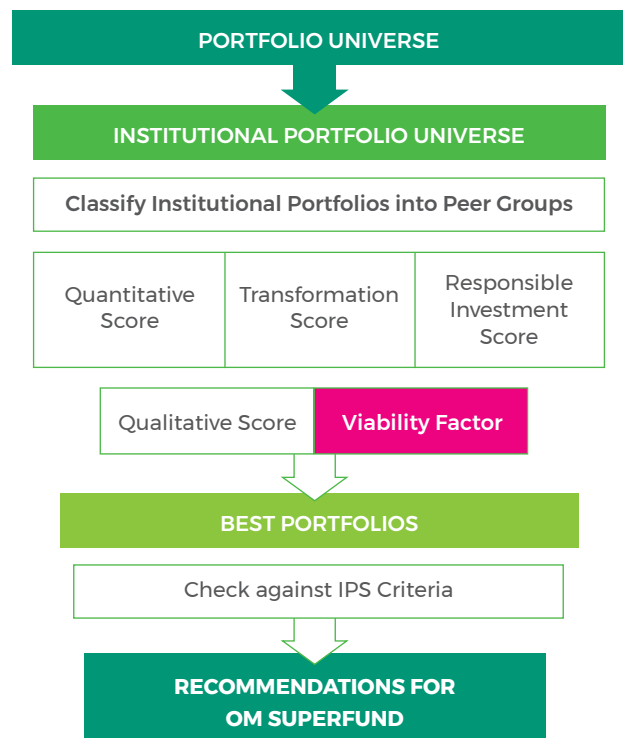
PORTFOLIO UNIVERSE

INSTITUTIONAL PORTFOLIO UNIVERSE

Classify Institutional Portfolios into Peer Groups

Quantitative Score

Transformation Score

Responsible Investment Score

Qualitative Score

Viability Factor

BEST PORTFOLIOS

Check against IPS Criteria

RECOMMENDATIONS FOR OM SUPERFUND